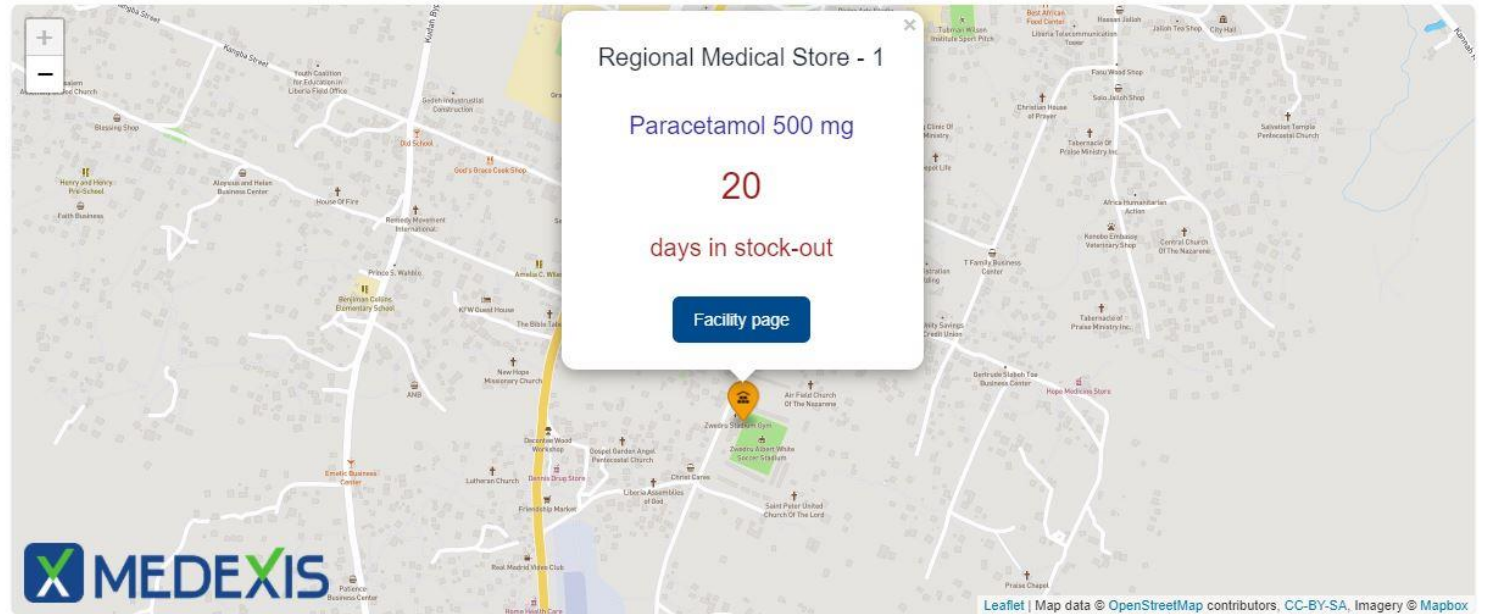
+
−

Regional Medical Store - 1

Paracetamol 500 mg

20

days in stock-out

Facility page

×

Kangba Street
Youth Coalition for Education in Liberia Field Office
Blessing Shop
Henry and Henry Pre-School
Faith Business
Aloysius and Helen Business Center
House Of Fire
Old School
God's Grace Cook Shop
Gedeh Industrial Construction
Remedy Movement International
Prince S. Wahlie
Benjamin Collins Elementary School
KFW Guest House
The Bible
New Hope Missionary Church
ANB
Emetic Business Center
Decontee Wood Workshop
Lutheran Church
Dennis Drug Store
Gospel Garden Angel Pentecostal Church
Friendship Market
Liberia Assemblies of God
Christ Cares
Zwedru Stadium Gym
Zwedru Albert White Soccer Stadium
Air Field Church Of The Nazarene
Saint Peter United Church Of The Lord
Real Madrid Video Club
Patience Business Center
Home Health Care
Tubman Wilson Institute Sport Pitch
Best African Food Center
Liberia Telecommunication Tower
Hassan Jalloh
Jalloh Tea Shop
City Hall
Fonu Wood Shop
Salo Jalloh Shop
Christian House of Prayer
Tabernacle Of Praise Ministry Inc.
Salvation Temple Pentecostal Church
Africa Humanitarian Action
Konobo Embassy Veterinary Shop
Central Church Of The Nazarene
T Family Business Center
Tabernacle of Praise Ministry Inc.
Gertrude Stabeh Toe Business Center
Hope Medicine Store
Praise Chapel
Kafah Bypass

MEDEXIS

Leaflet | Map data © OpenStreetMap contributors, CC-BY-SA, Imagery © Mapbox